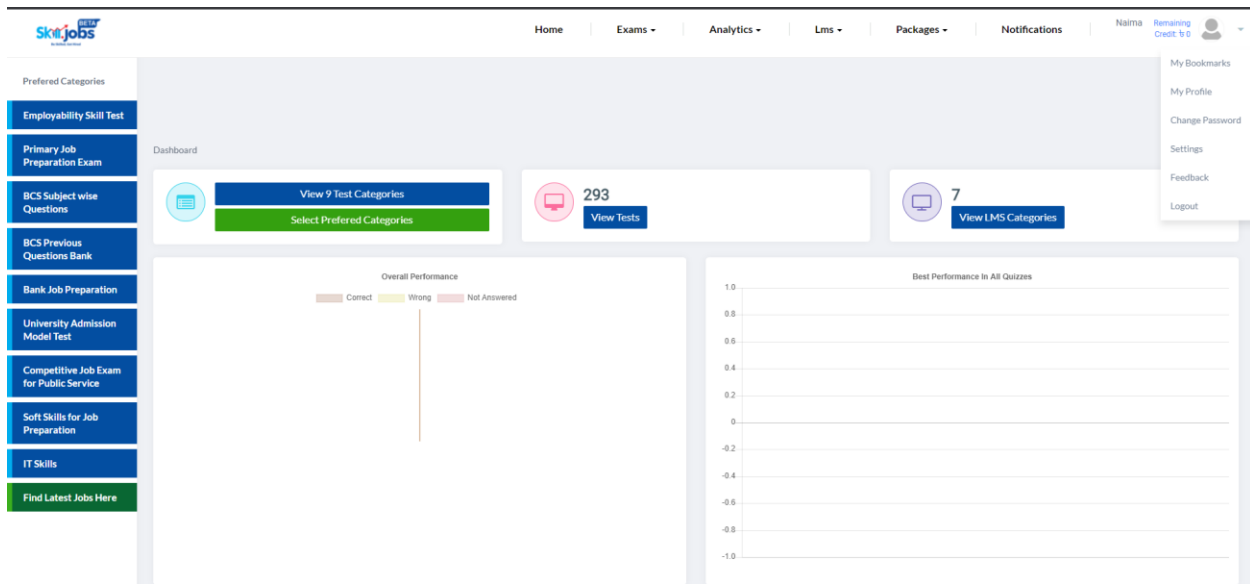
Skill.jobs BETA

Home | Exams ▾ | Analytics ▾ | Lms ▾ | Packages ▾ | Notifications | Naima | Remaining Credit: ৳ 0

My Bookmarks
My Profile
Change Password
Settings
Feedback
Logout

Prefered Categories

Employability Skill Test

Primary Job Preparation Exam

BCS Subject wise Questions

BCS Previous Questions Bank

Bank Job Preparation

University Admission Model Test

Competitive Job Exam for Public Service

Soft Skills for Job Preparation

IT Skills

Find Latest Jobs Here

Dashboard

View 9 Test Categories
Select Prefered Categories

293
View Tests

7
View LMS Categories

Overall Performance
Correct Wrong Not Answered

Best Performance In All Quizzes
1.0
0.8
0.6
0.4
0.2
0
-0.2
-0.4
-0.6
-0.8
-1.0